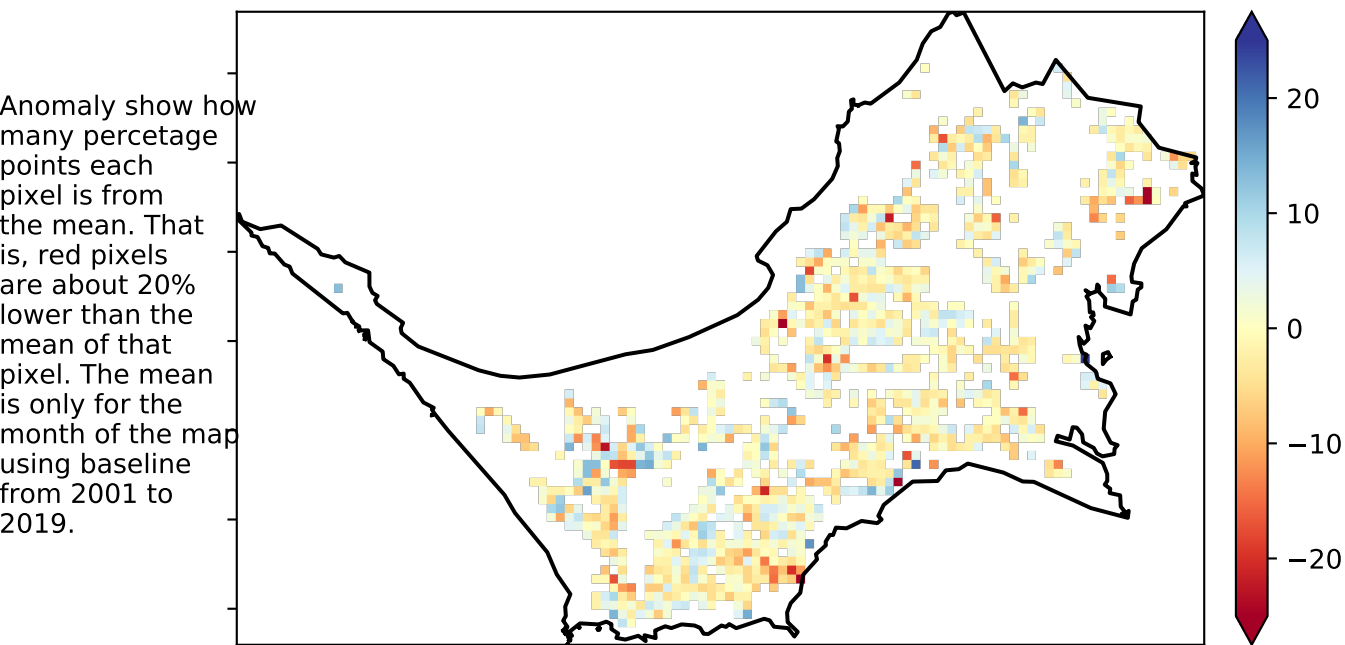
Anomaly show how many percetage points each pixel is from the mean. That is, red pixels are about 20% lower than the mean of that pixel. The mean is only for the month of the map using baseline from 2001 to 2019.

20
10
0
−10
−20